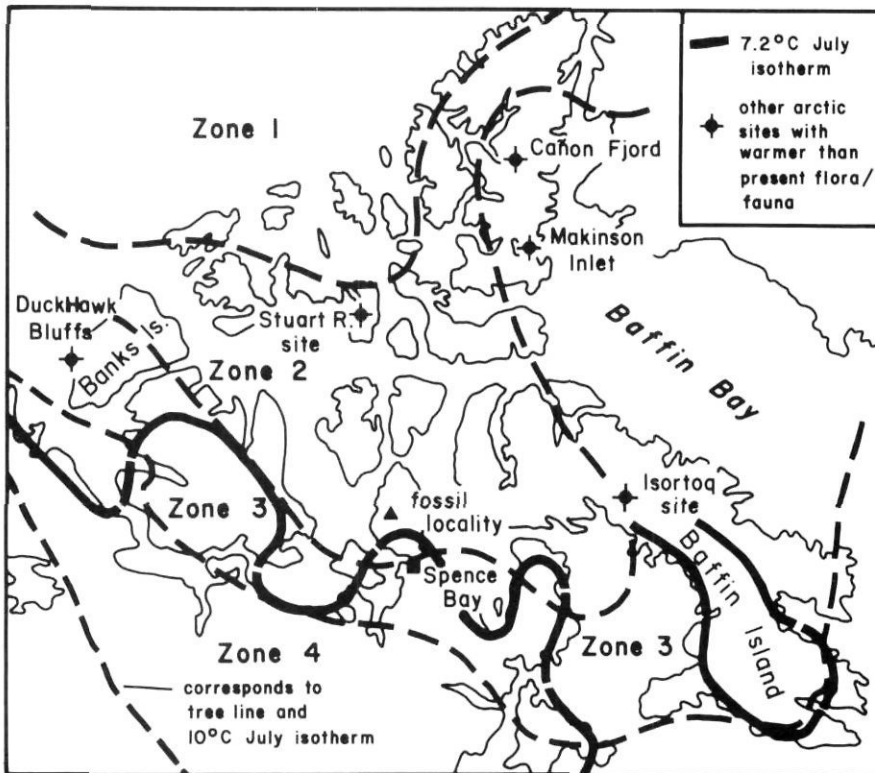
7.2°C July isotherm

other arctic sites with warmer than present flora/ fauna

Zone 1

Canon Fjord

Makinson Inlet

DuckHawk Bluffs

Banks Is.

Stuart R. site

Baffin Bay

Zone 2

Zone 3

fossil locality

Isortoq site

Spence Bay

Baffin Island

Zone 3

Zone 4

corresponds to tree line and 10°C July isotherm